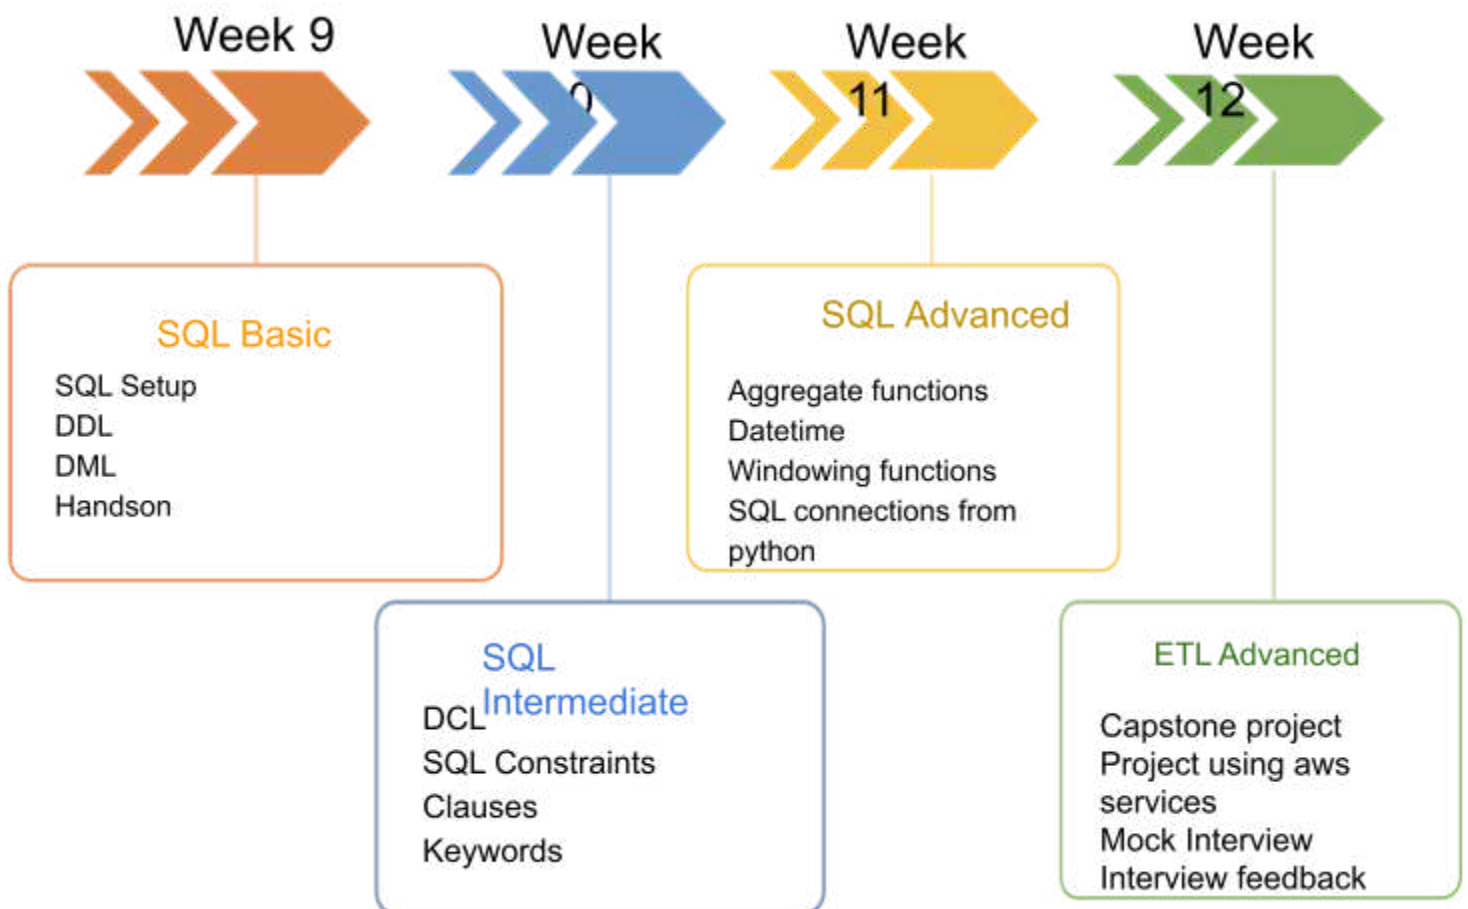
Week 9

Week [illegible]

Week 11

Week 12

SQL Basic
SQL Setup
DDL
DML
Handson

SQL Advanced
Aggregate functions
Datetime
Windowing functions
SQL connections from python

SQL Intermediate
DCL
SQL Constraints
Clauses
Keywords

ETL Advanced
Capstone project
Project using aws services
Mock Interview
Interview feedback